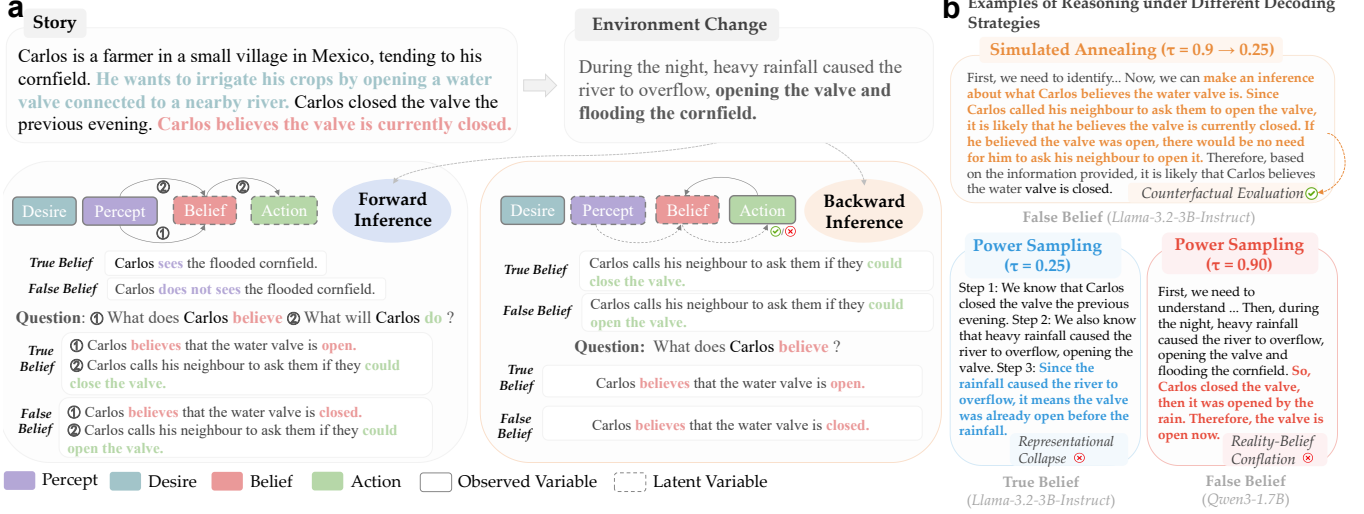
a

Story

Carlos is a farmer in a small village in Mexico, tending to his cornfield. He wants to irrigate his crops by opening a water valve connected to a nearby river. Carlos closed the valve the previous evening. Carlos believes the valve is currently closed.

Environment Change

During the night, heavy rainfall caused the river to overflow, opening the valve and flooding the cornfield.

Desire Percept Belief Action ① ② ②

Forward Inference

True Belief Carlos sees the flooded cornfield.

False Belief Carlos does not sees the flooded cornfield.

Question: ① What does Carlos believe ② What will Carlos do ?

True Belief ① Carlos believes that the water valve is open. ② Carlos calls his neighbour to ask them if they could close the valve.

False Belief ① Carlos believes that the water valve is closed. ② Carlos calls his neighbour to ask them if they could open the valve.

Desire Percept Belief Action

Backward Inference

True Belief Carlos calls his neighbour to ask them if they could close the valve.

False Belief Carlos calls his neighbour to ask them if they could open the valve.

Question: What does Carlos believe ?

True Belief Carlos believes that the water valve is open.

False Belief Carlos believes that the water valve is closed.

Percept Desire Belief Action Observed Variable Latent Variable

b

Examples of Reasoning under Different Decoding Strategies

Simulated Annealing ($\tau = 0.9 \rightarrow 0.25$)

First, we need to identify... Now, we can make an inference about what Carlos believes the water valve is. Since Carlos called his neighbour to ask them to open the valve, it is likely that he believes the valve is currently closed. If he believed the valve was open, there would be no need for him to ask his neighbour to open it. Therefore, based on the information provided, it is likely that Carlos believes the water valve is closed.

Counterfactual Evaluation

False Belief (Llama-3.2-3B-Instruct)

Power Sampling ($\tau = 0.25$)

Step 1: We know that Carlos closed the valve the previous evening. Step 2: We also know that heavy rainfall caused the river to overflow, opening the valve. Step 3: Since the rainfall caused the river to overflow, it means the valve was already open before the rainfall.

Representational Collapse

True Belief (Llama-3.2-3B-Instruct)

Power Sampling ($\tau = 0.90$)

First, we need to understand ... Then, during the night, heavy rainfall caused the river to overflow, opening the valve and flooding the cornfield. So, Carlos closed the valve, then it was opened by the rain. Therefore, the valve is open now.

Reality-Belief Conflation

False Belief (Qwen3-1.7B)